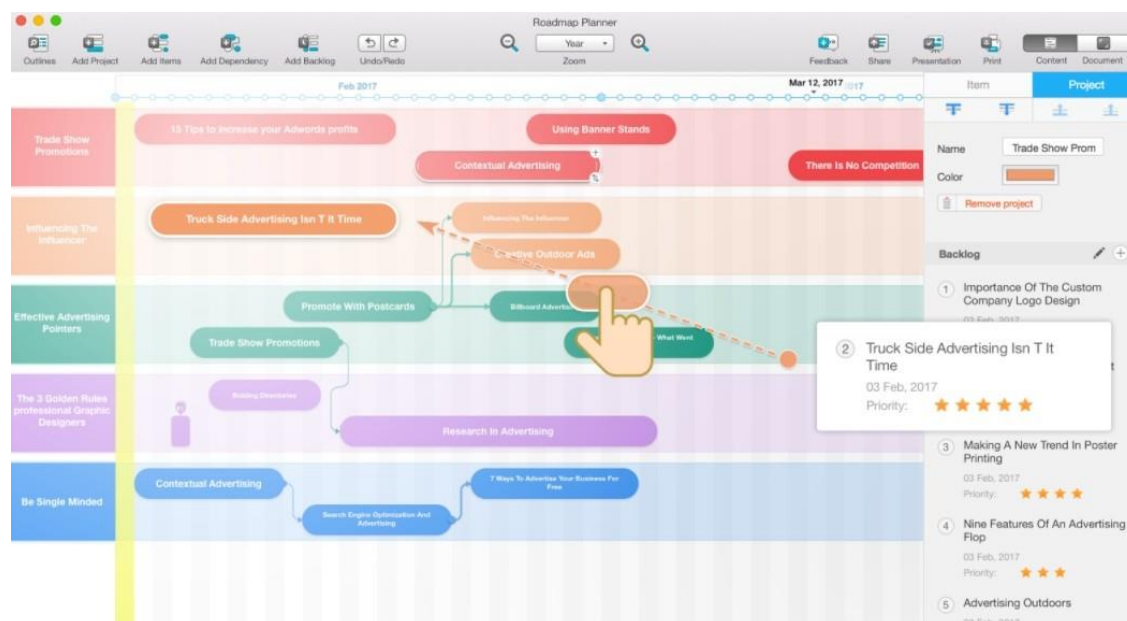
Roadmap Planner

Outlines Add Project Add Items Add Dependency Add Backlog Undo/Redo Year Zoom Feedback Share Presentation Print Content Document

Feb 2017 Mar 12, 2017

Item Project

Trade Show Promotions

15 Tips to Increase your Adwords profits

Using Banner Stands

Contextual Advertising

There Is No Competition

Influencing The Influencer

Truck Side Advertising Isn T It Time

Influencing The Influencer

Creative Outdoor Ads

Effective Advertising Pointers

Promote With Postcards

Billboard Advertising

Trade Show Promotions

What Went

The 3 Golden Rules professional Graphic Designers

Building Directories

Research In Advertising

Be Single Minded

Contextual Advertising

Search Engine Optimization And Advertising

7 Ways To Advertise Your Business For Free

Name Trade Show Prom

Color

Remove project

Backlog

1 Importance Of The Custom Company Logo Design

03 Feb, 2017

2 Truck Side Advertising Isn T It Time

03 Feb, 2017

Priority:

3 Making A New Trend In Poster Printing

03 Feb, 2017

Priority:

4 Nine Features Of An Advertising Flop

03 Feb, 2017

Priority:

5 Advertising Outdoors